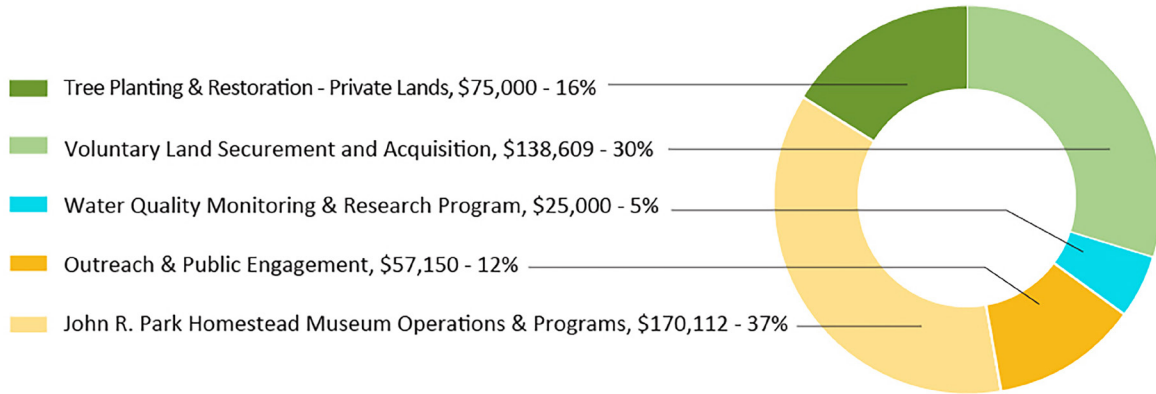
Tree Planting & Restoration - Private Lands, \$75,000 - 16%

Voluntary Land Securement and Acquisition, \$138,609 - 30%

Water Quality Monitoring & Research Program, \$25,000 - 5%

Outreach & Public Engagement, \$57,150 - 12%

John R. Park Homestead Museum Operations & Programs, \$170,112 - 37%